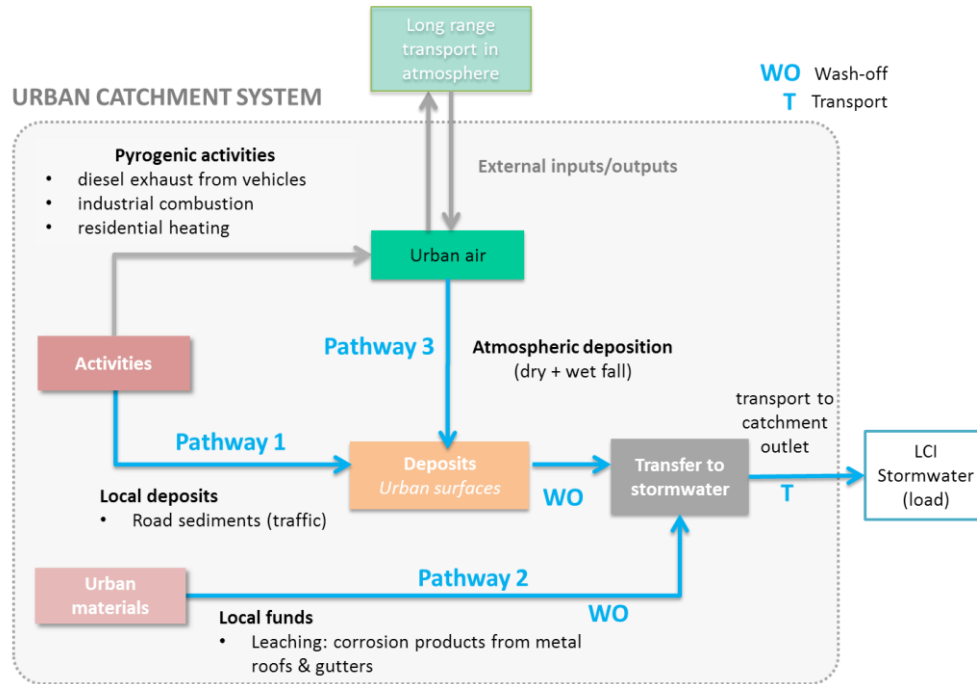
Long range transport in atmosphere

WO Wash-off
T Transport

URBAN CATCHMENT SYSTEM

Pyrogenic activities
• diesel exhaust from vehicles
• industrial combustion
• residential heating

External inputs/outputs

Urban air

Activities

Pathway 3

Atmospheric deposition
(dry + wet fall)

transport to catchment outlet

Pathway 1

Deposits
Urban surfaces

WO

Transfer to stormwater

T

LCI Stormwater (load)

Local deposits
• Road sediments (traffic)

Urban materials

Pathway 2

WO

Local funds
• Leaching: corrosion products from metal roofs & gutters